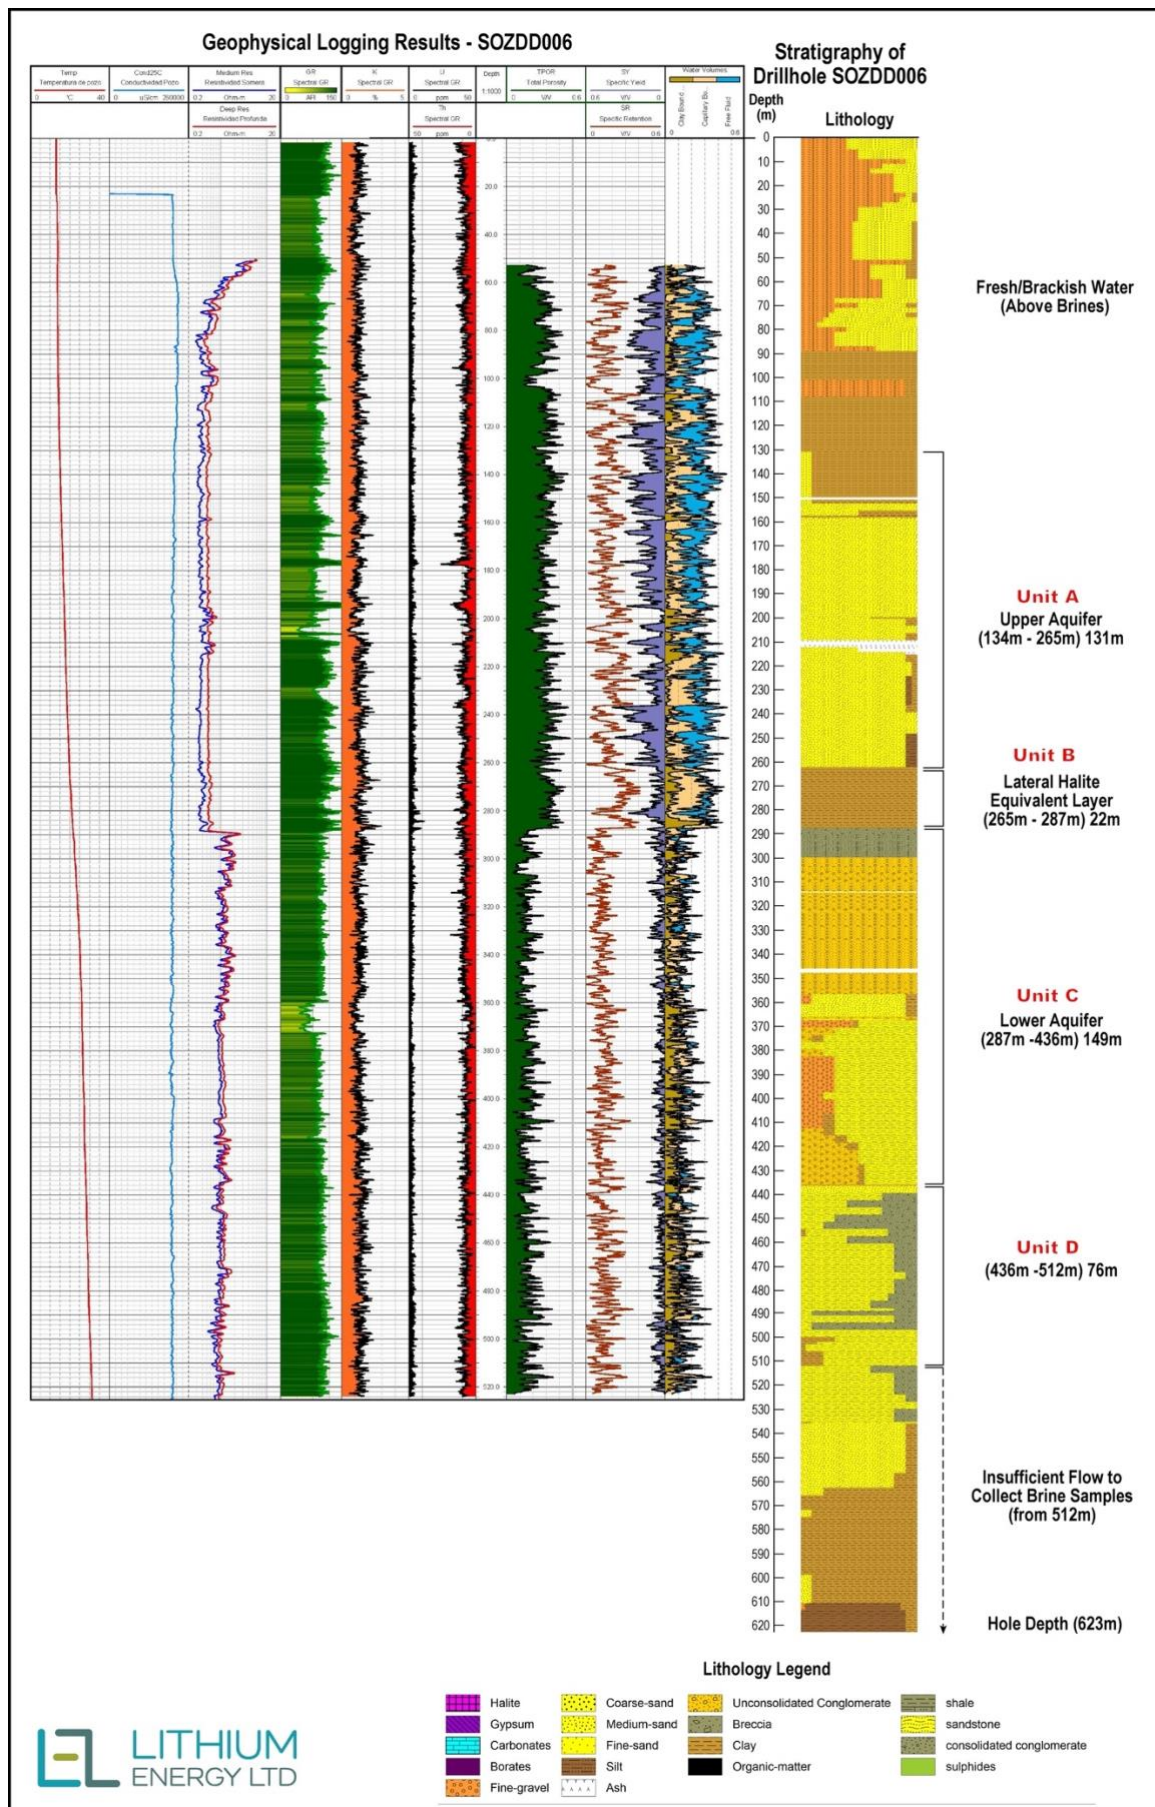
Geophysical Logging Results - SOZDD006

Temp
Temperatura de pozo
0 °C 40

Cond25C
Conductividad Pozo
0 uS/cm 250000

Medium Res
Resistividad Somera
0.2 Ohm-m 20
Deep Res
Resistividad Profunda
0.2 Ohm-m 20

GR
Spectral GR
0 API 150

K
Spectral GR
0 % 5

U
Spectral GR
0 ppm 50
Th
Spectral GR
50 ppm 0

Depth
1:1000

TPOR
Total Porosity
0 V/V 0.6

SY
Specific Yield
0.6 V/V 0
SR
Specific Retention
0 V/V 0.6

Water Volumes
Clay Bound
Capillary Bo
Free Fluid
0 0.6

20.0
40.0
60.0
80.0
100.0
120.0
140.0
160.0
180.0
200.0
220.0
240.0
260.0
280.0
300.0
320.0
340.0
360.0
380.0
400.0
420.0
440.0
460.0
480.0
500.0
520.0

Stratigraphy of
Drillhole SOZDD006

Depth
(m)

Lithology

0
10
20
30
40
50
60
70
80
90
100
110
120
130
140
150
160
170
180
190
200
210
220
230
240
250
260
270
280
290
300
310
320
330
340
350
360
370
380
390
400
410
420
430
440
450
460
470
480
490
500
510
520
530
540
550
560
570
580
590
600
610
620

Fresh/Brackish Water
(Above Brines)

Unit A
Upper Aquifer
(134m - 265m) 131m

Unit B
Lateral Halite
Equivalent Layer
(265m - 287m) 22m

Unit C
Lower Aquifer
(287m -436m) 149m

Unit D
(436m -512m) 76m

Insufficient Flow to
Collect Brine Samples
(from 512m)

Hole Depth (623m)

Lithology Legend

Halite
Gypsum
Carbonates
Borates
Fine-gravel
Coarse-sand
Medium-sand
Fine-sand
Silt
Ash
Unconsolidated Conglomerate
Breccia
Clay
Organic-matter
shale
sandstone
consolidated conglomerate
sulphides

LITHIUM
ENERGY LTD